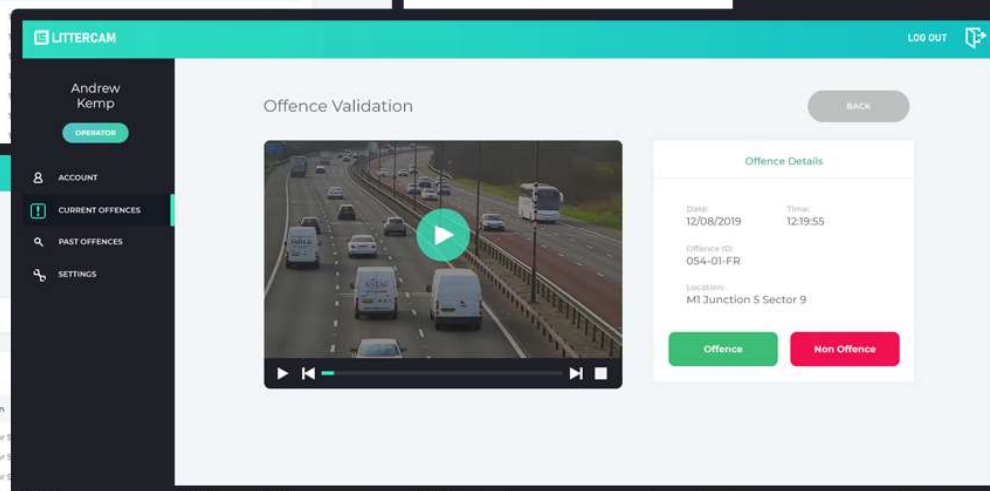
LITTERCAM

LOG OUT

Andrew Kemp

OPERATOR

ACCOUNT

CURRENT OFFENCES

PAST OFFENCES

SETTINGS

Offence Validation

BACK

Offence Details

Date:
12/08/2019

Time:
12:19:55

Offence ID:
054-01-FR

Location:
M1 Junction 5 Sector 9

Offence

Non Offence